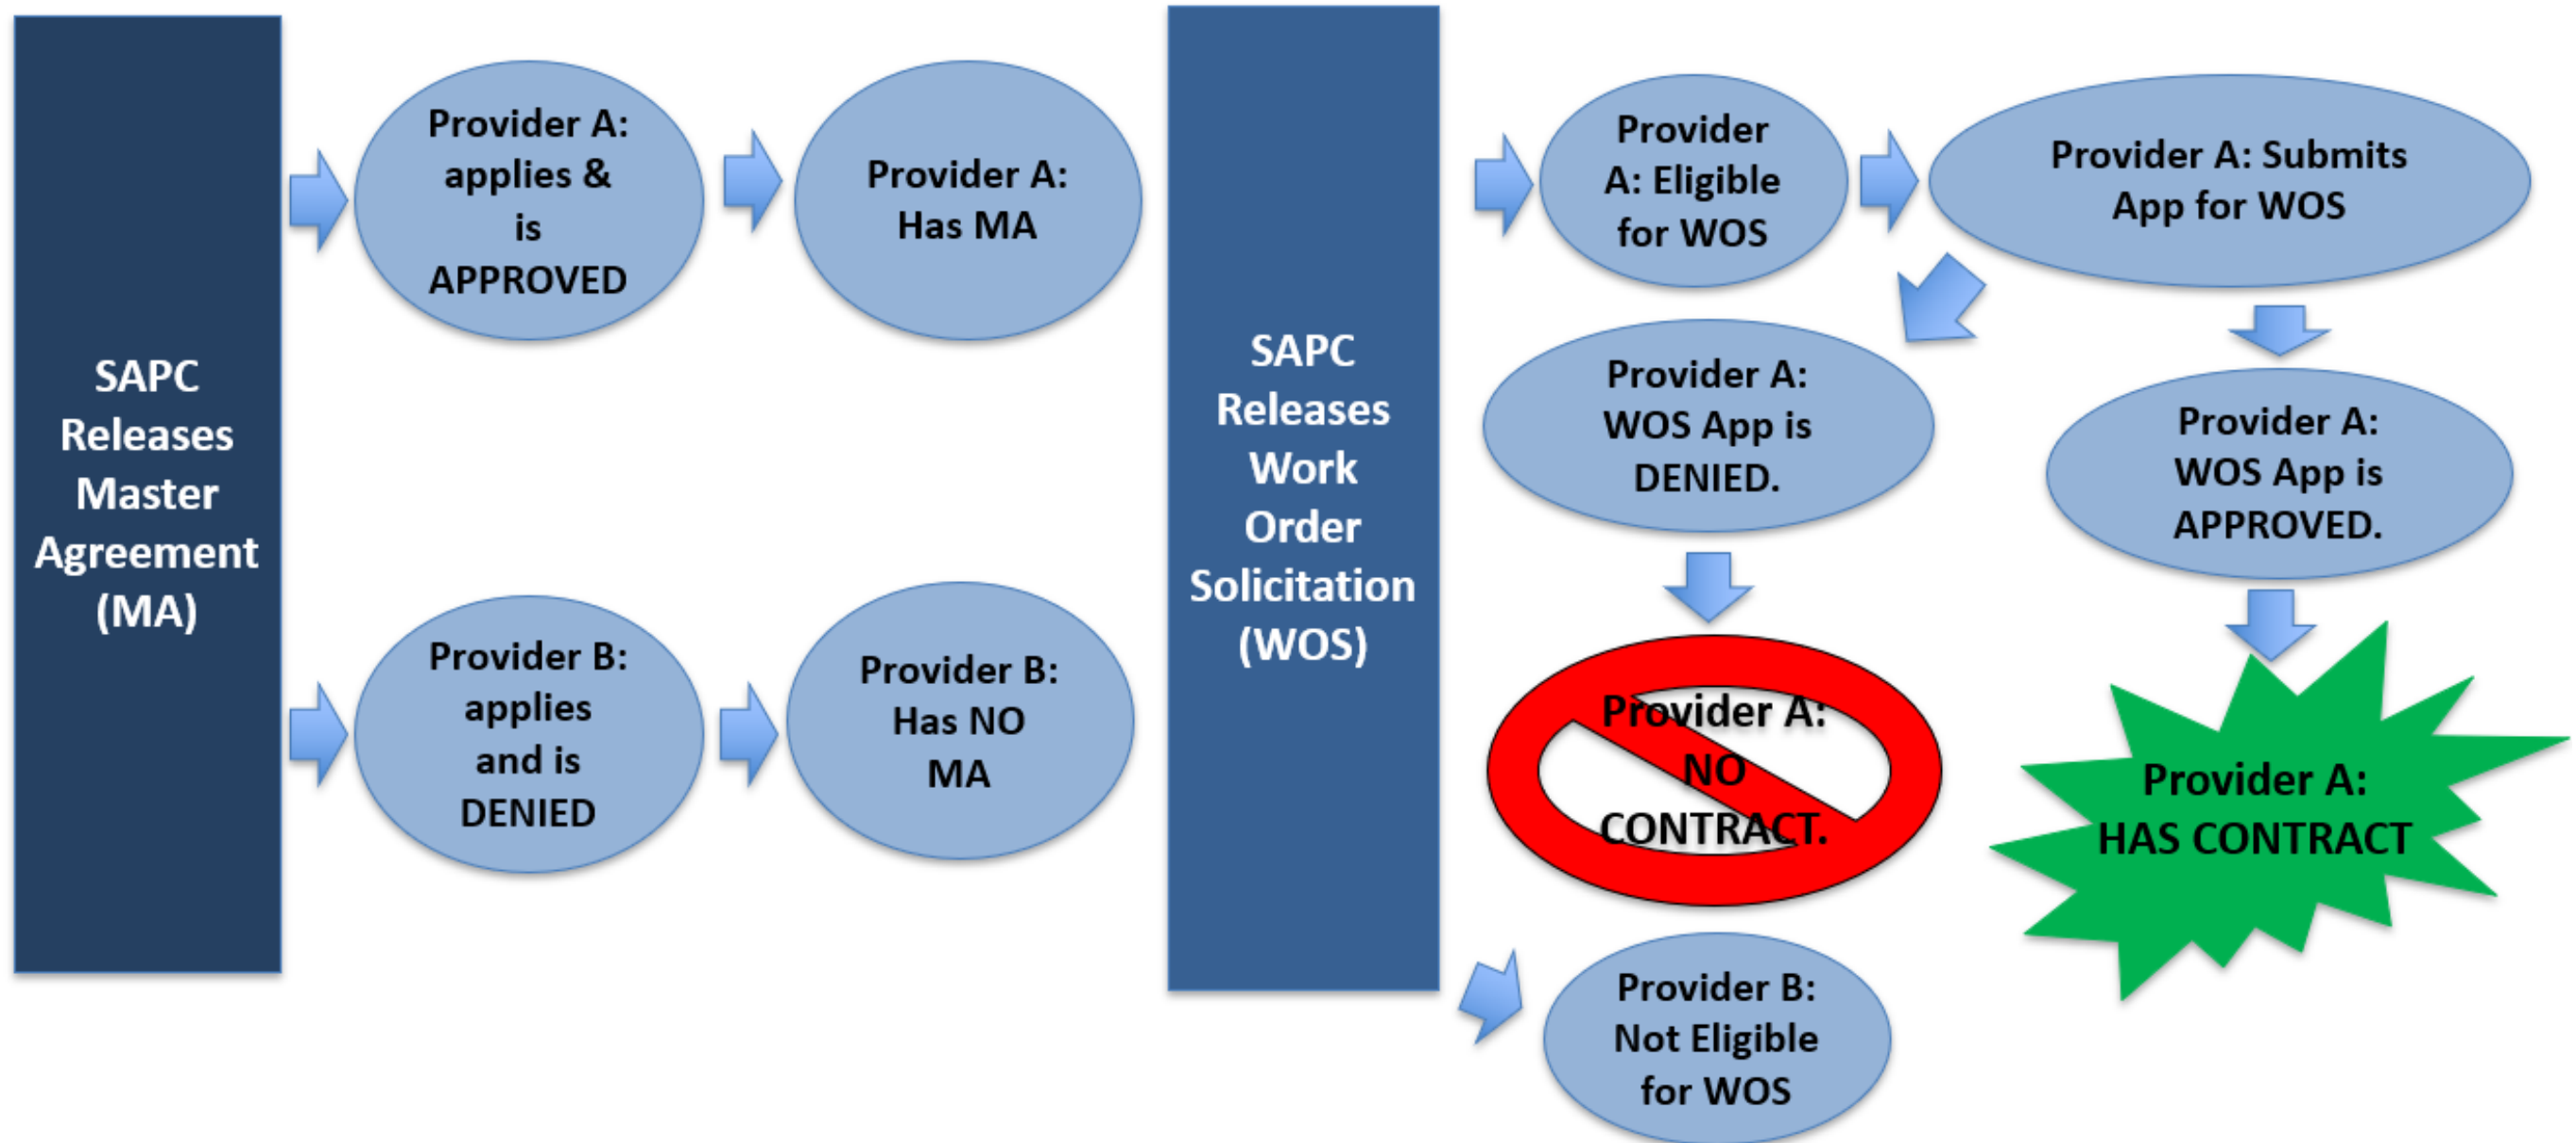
SAPC Releases Master Agreement (MA)

Provider A: applies & is APPROVED

Provider A: Has MA

Provider B: applies and is DENIED

Provider B: Has NO MA

SAPC Releases Work Order Solicitation (WOS)

Provider A: Eligible for WOS

Provider A: Submits App for WOS

Provider A: WOS App is DENIED.

Provider A: WOS App is APPROVED.

Provider A: NO CONTRACT.

Provider A: HAS CONTRACT

Provider B: Not Eligible for WOS